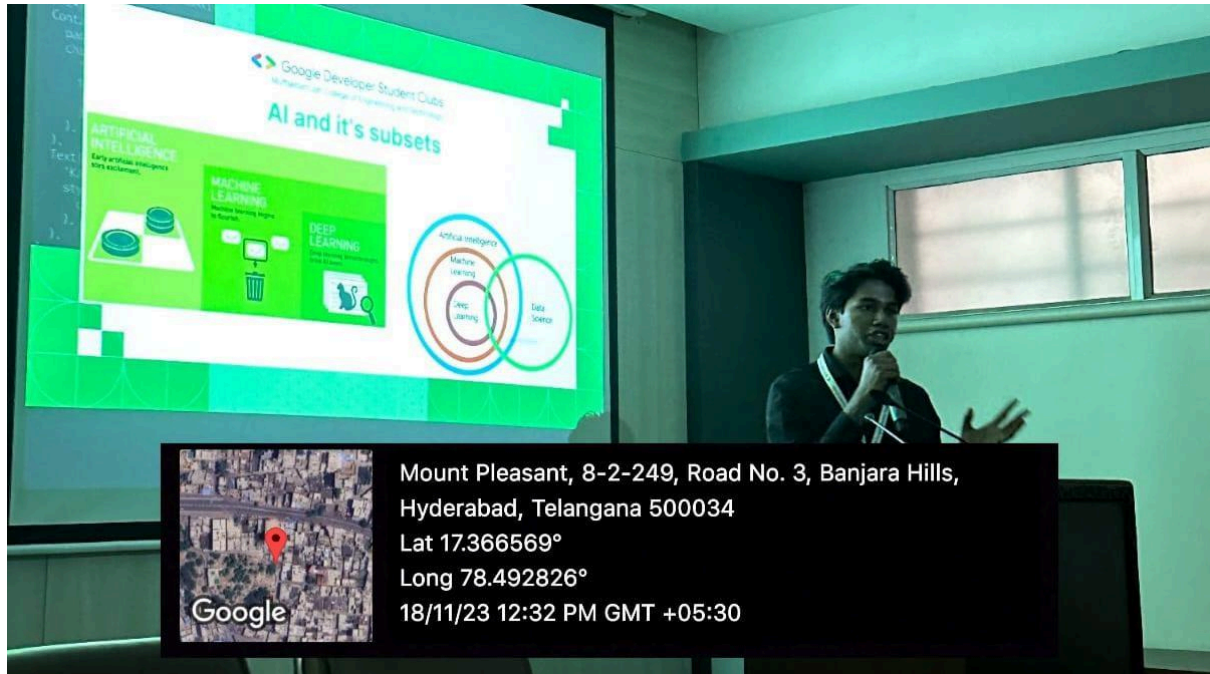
Google Developer Student Clubs
Muffakham Jah College of Engineering and Technology

AI and it's subsets

ARTIFICIAL INTELLIGENCE
Early artificial intelligence stirs excitement.

MACHINE LEARNING
Machine learning begins to flourish.

DEEP LEARNING
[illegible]

Artificial Intelligence
Machine Learning
Deep Learning
Data Science

Google

Mount Pleasant, 8-2-249, Road No. 3, Banjara Hills, Hyderabad, Telangana 500034
Lat 17.366569°
Long 78.492826°
18/11/23 12:32 PM GMT +05:30